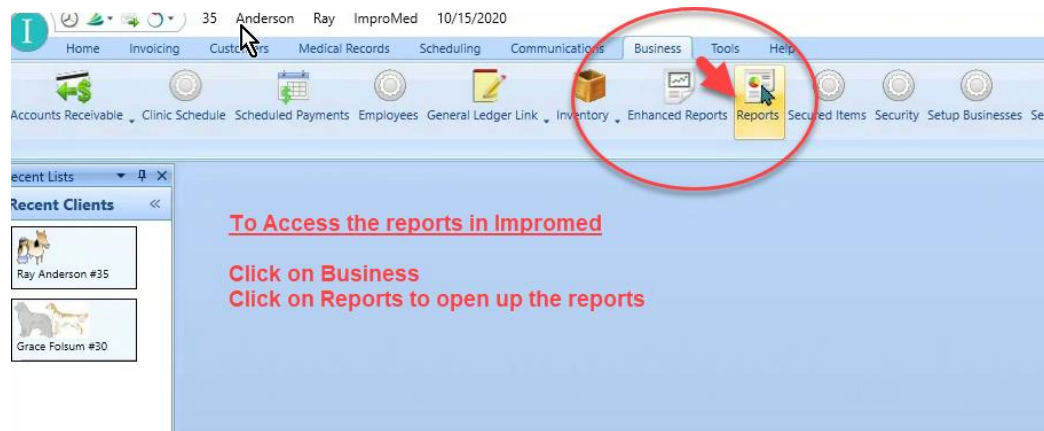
I 35 Anderson Ray ImproMed 10/15/2020

Home Invoicing Cust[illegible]rs Medical Records Scheduling Communications Business Tools Help

Accounts Receivable Clinic Schedule Scheduled Payments Employees General Ledger Link Inventory Enhanced Reports Reports Secured Items Security Setup Businesses Se

ecent Lists

Recent Clients

Ray Anderson #35

Grace Folsum #30

To Access the reports in Impromed

Click on Business
Click on Reports to open up the reports